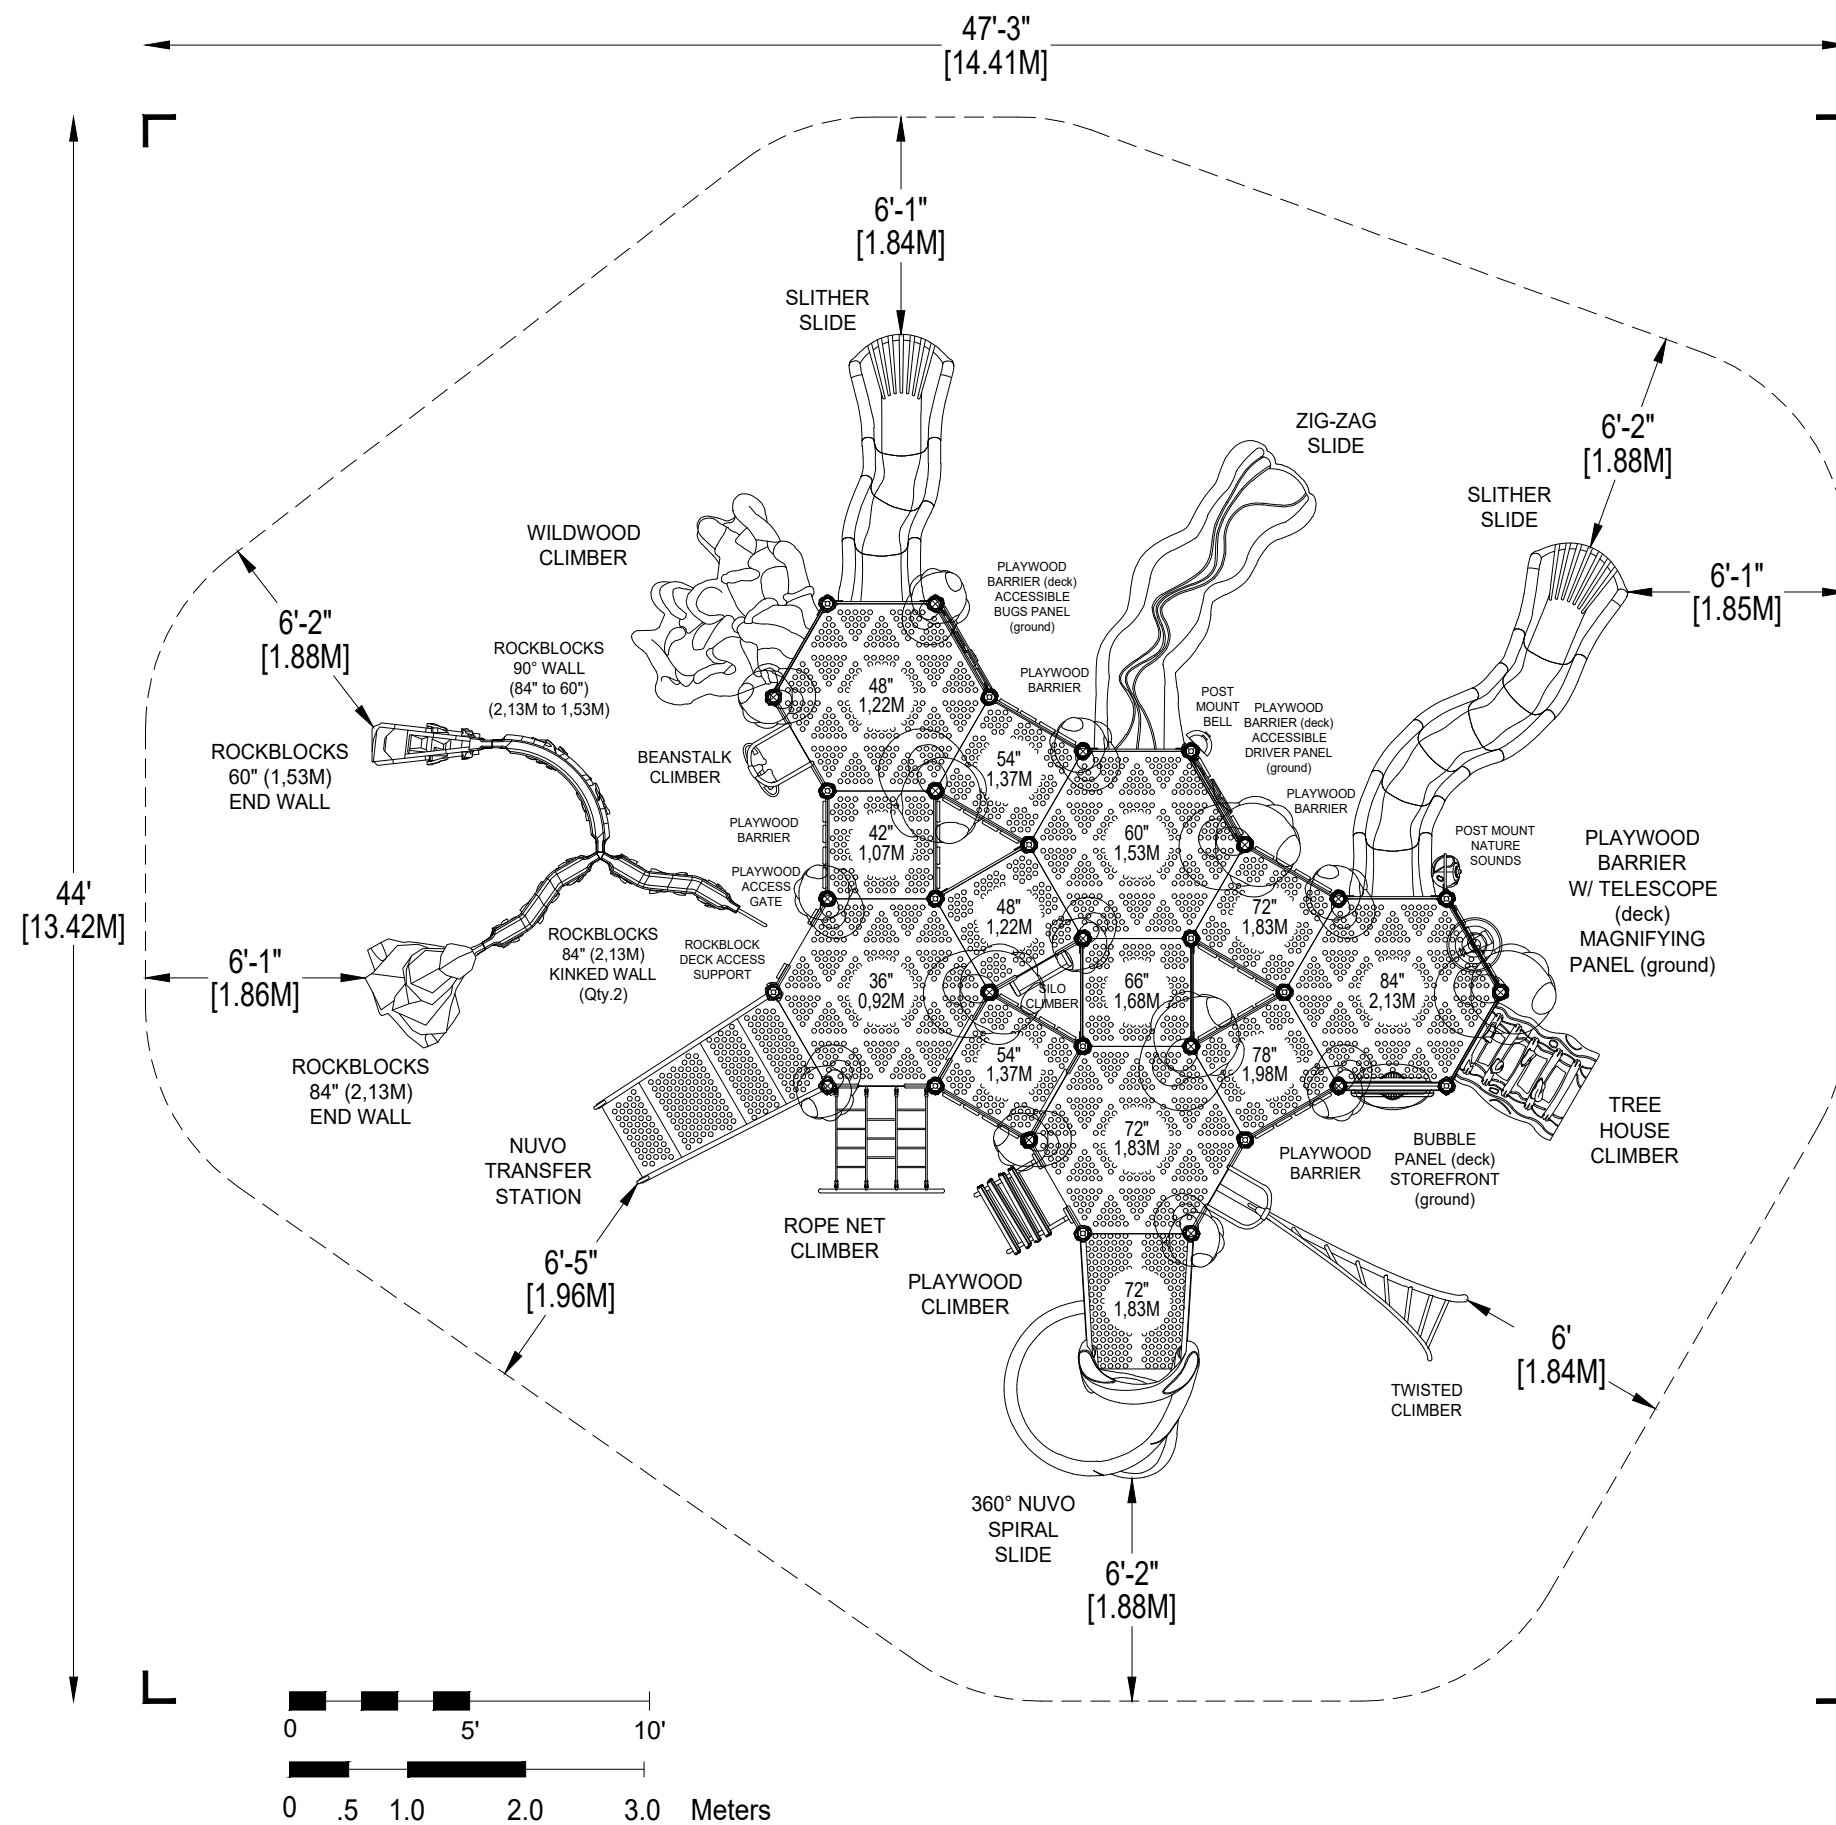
47'-3"
[14.41M]

44'
[13.42M]

6'-1"
[1.84M]

SLITHER
SLIDE

ZIG-ZAG
SLIDE

6'-2"
[1.88M]

SLITHER
SLIDE

6'-1"
[1.85M]

WILDWOOD
CLIMBER

PLAYWOOD
BARRIER (deck)
ACCESSIBLE
BUGS PANEL
(ground)

6'-2"
[1.88M]

ROCKBLOCKS
90° WALL
(84" to 60")
(2,13M to 1,53M)

PLAYWOOD
BARRIER

POST
MOUNT
BELL

PLAYWOOD
BARRIER (deck)
ACCESSIBLE
DRIVER PANEL
(ground)

ROCKBLOCKS
60" (1,53M)
END WALL

BEANSTALK
CLIMBER

48"
1,22M

54"
1,37M

PLAYWOOD
BARRIER

PLAYWOOD
BARRIER

42"
1,07M

60"
1,53M

POST MOUNT
NATURE
SOUNDS

PLAYWOOD
BARRIER
W/ TELESCOPE
(deck)
MAGNIFYING
PANEL (ground)

PLAYWOOD
ACCESS
GATE

48"
1,22M

72"
1,83M

ROCKBLOCKS
84" (2,13M)
KINKED WALL
(Qty.2)

ROCKBLOCK
DECK ACCESS
SUPPORT

6'-1"
[1.86M]

36"
0,92M

SILO
CLIMBER

66"
1,68M

84"
2,13M

ROCKBLOCKS
84" (2,13M)
END WALL

54"
1,37M

78"
1,98M

TREE
HOUSE
CLIMBER

NUVO
TRANSFER
STATION

72"
1,83M

PLAYWOOD
BARRIER

BUBBLE
PANEL (deck)
STOREFRONT
(ground)

ROPE NET
CLIMBER

6'-5"
[1.96M]

PLAYWOOD
CLIMBER

72"
1,83M

6'
[1.84M]

TWISTED
CLIMBER

360° NUVO
SPIRAL
SLIDE

6'-2"
[1.88M]

0 5' 10'

0 .5 1.0 2.0 3.0 Meters